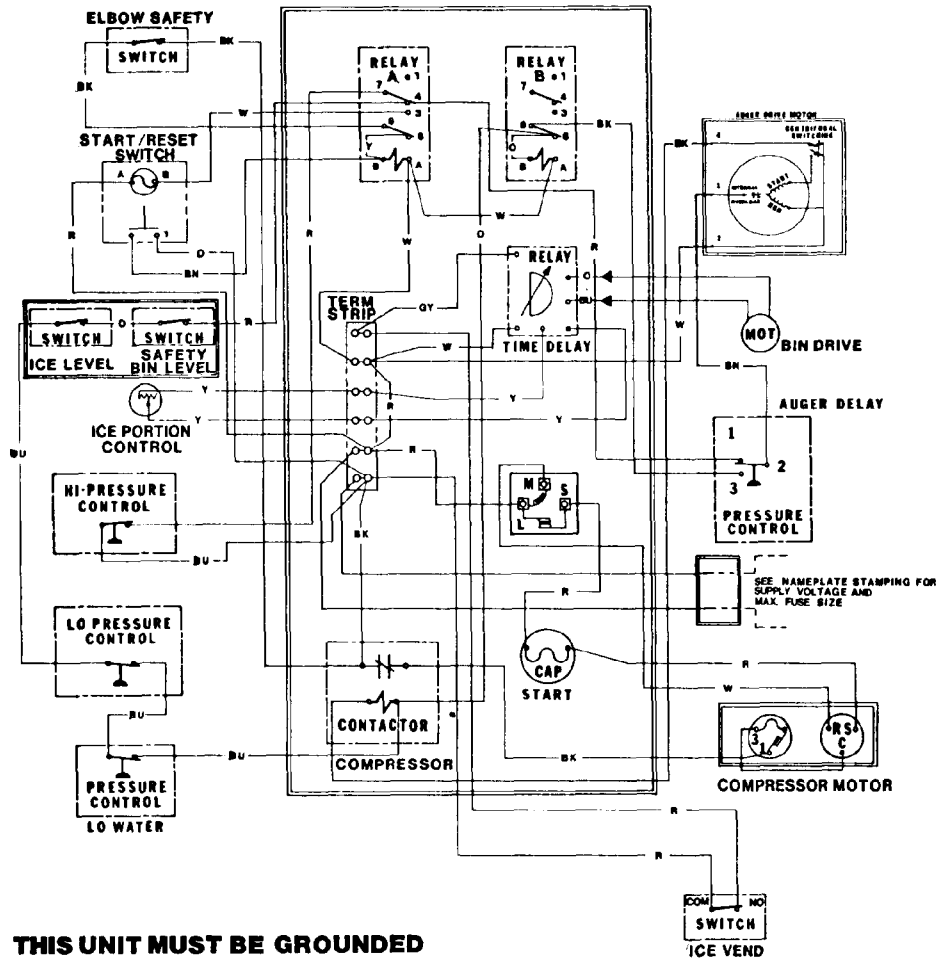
ELBOW SAFETY
SWITCH
BK
BK
START/RESET SWITCH
A B
W
R
O
BN
RELAY A
7 1
4
3
6
8
Y
B A
RELAY B
7 1
4
3
6
8
O
B A
BK
AUGER DRIVE MOTOR
4
CENTRIFUGAL SWITCHING
1
INTERNAL OVERLOAD
START
RUN
2
BK
W
R
O
R
W
RELAY
O
BU
TERM STRIP
GY
SWITCH
SWITCH
ICE LEVEL
SAFETY BIN LEVEL
O
R
W
TIME DELAY
MOT
BIN DRIVE
W
BN
ICE PORTION CONTROL
Y
Y
Y
R
Y
AUGER DELAY
1
2
3
PRESSURE CONTROL
BU
HI-PRESSURE CONTROL
R
M
S
L
BK
BU
SEE NAMEPLATE STAMPING FOR SUPPLY VOLTAGE AND MAX. FUSE SIZE
R
LO PRESSURE CONTROL
CAP
START
R
W
BU
BU
CONTACTOR
COMPRESSOR
BK
3
1
RS
C
COMPRESSOR MOTOR
PRESSURE CONTROL
LO WATER
R
R
COM
NO
SWITCH
ICE VEND
THIS UNIT MUST BE GROUNDED